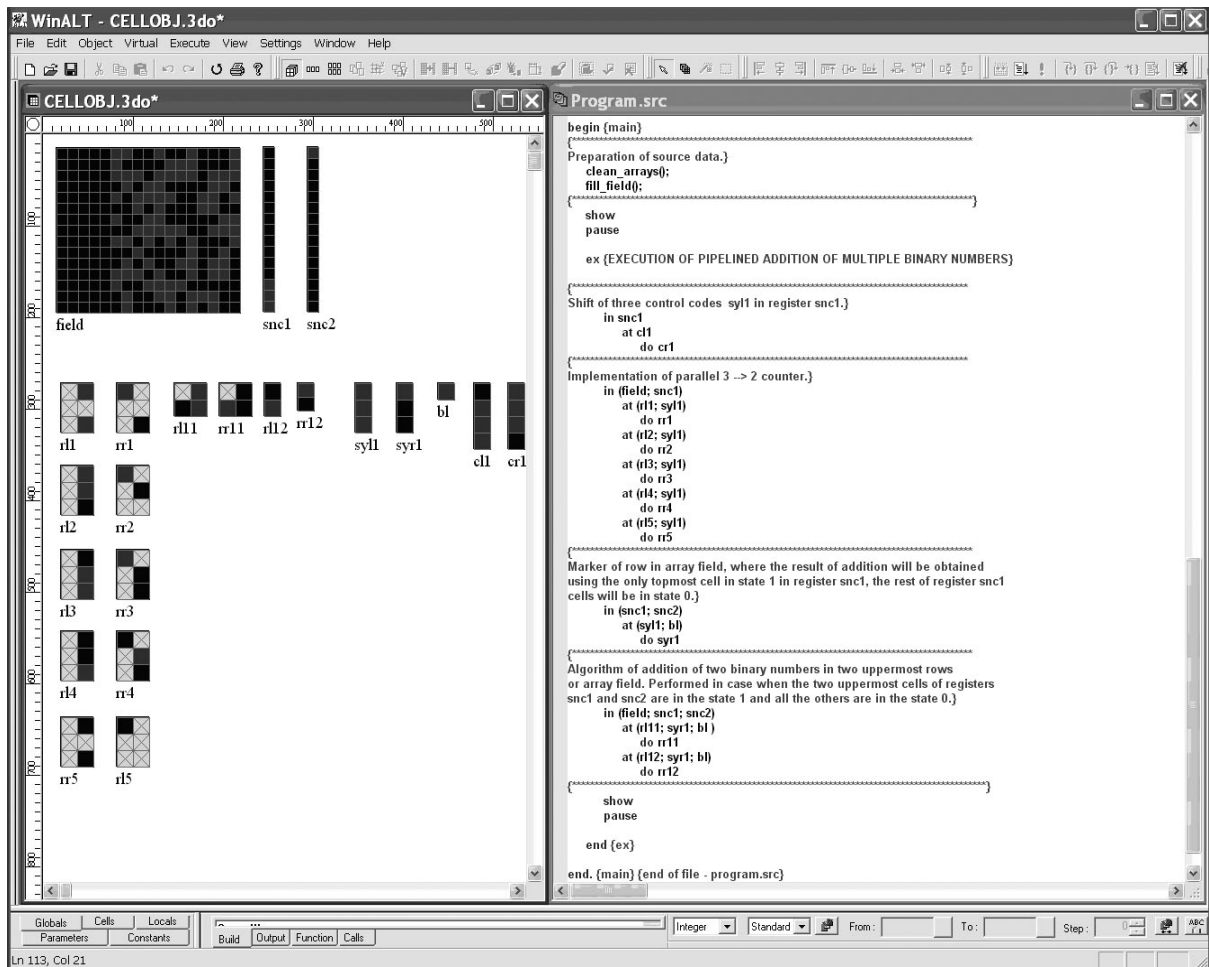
WinALT - CELLOBJ.3do*

File Edit Object Virtual Execute View Settings Window Help

CELLOBJ.3do*

100 200 300 400 500

100 200 300 400 500 600 700 800

field snc1 snc2

rl1 rr1 rl11 rr11 rl12 rr12 syl1 syr1 bl cl1 cr1

rl2 rr2

rl3 rr3

rl4 rr4

rr5 rl5

Program.src

begin {main}
{***********************************************************
Preparation of source data.}
clean_arrays();
fill_field();
{***********************************************************}
show
pause

ex {EXECUTION OF PIPELINED ADDITION OF MULTIPLE BINARY NUMBERS}

{***********************************************************
Shift of three control codes syl1 in register snc1.}
in snc1
at cl1
do cr1
{***********************************************************
Implementation of parallel 3 --> 2 counter.}
in (field; snc1)
at (rl1; syl1)
do rr1
at (rl2; syl1)
do rr2
at (rl3; syl1)
do rr3
at (rl4; syl1)
do rr4
at (rl5; syl1)
do rr5
{***********************************************************
Marker of row in array field, where the result of addition will be obtained using the only topmost cell in state 1 in register snc1, the rest of register snc1 cells will be in state 0.}
in (snc1; snc2)
at (syl1; bl)
do syr1
{***********************************************************
Algorithm of addition of two binary numbers in two uppermost rows or array field. Performed in case when the two uppermost cells of registers snc1 and snc2 are in the state 1 and all the others are in the state 0.}
in (field; snc1; snc2)
at (rl11; syr1; bl )
do rr11
at (rl12; syr1; bl)
do rr12
{***********************************************************}
show
pause

end {ex}

end. {main} {end of file - program.src}

Globals Cells Locals
Parameters Constants
Build Output Function Calls
Integer Standard From: To: Step: 0
Ln 113, Col 21